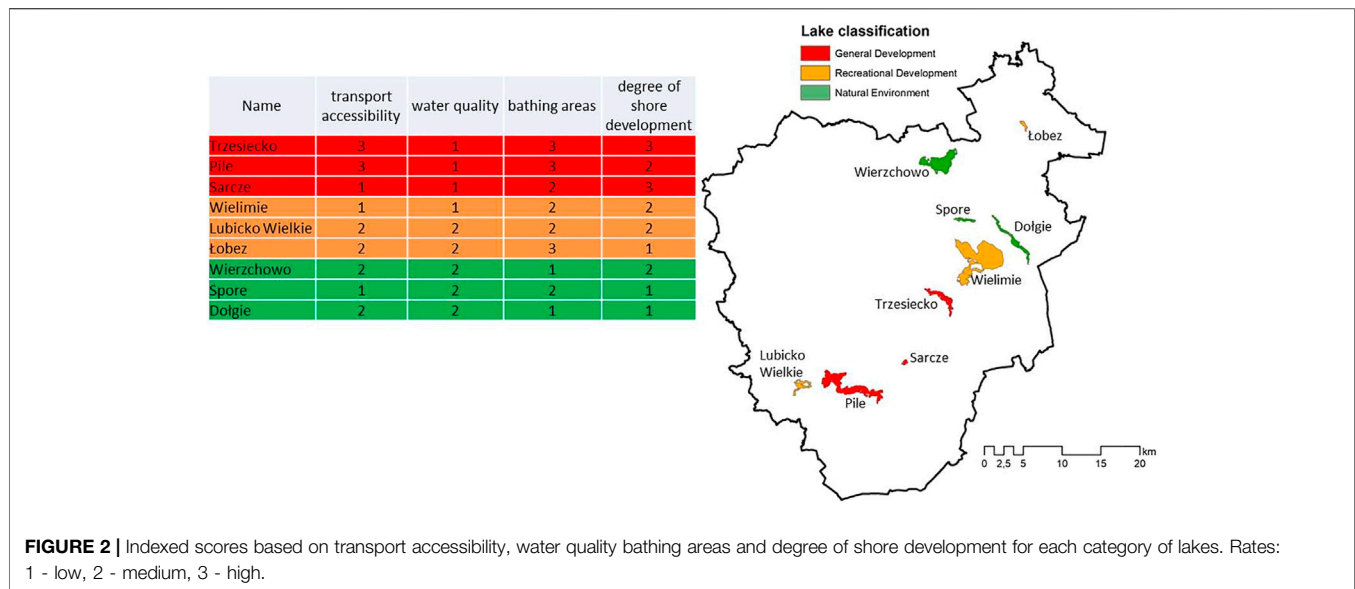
| Name | transport accessibility | water quality | bathing areas | degree of shore development |
|---|---|---|---|---|
| Trzesiecko | 3 | 1 | 3 | 3 |
| Pile | 3 | 1 | 3 | 2 |
| Sarcze | 1 | 1 | 2 | 3 |
| Wielimie | 1 | 1 | 2 | 2 |
| Lubicko Wielkie | 2 | 2 | 2 | 2 |
| Łobez | 2 | 2 | 3 | 1 |
| Wierzchowo | 2 | 2 | 1 | 2 |
| Spore | 1 | 2 | 2 | 1 |
| Dołgie | 2 | 2 | 1 | 1 |

Lake classification
General Development
Recreational Development
Natural Environment

Łobez
Wierzchowo
Spore
Dołgie
Wielimie
Trzesiecko
Sarcze
Lubicko Wielkie
Pile

0 2,5 5 10 15 20 km

**FIGURE 2 |** Indexed scores based on transport accessibility, water quality bathing areas and degree of shore development for each category of lakes. Rates: 1 - low, 2 - medium, 3 - high.